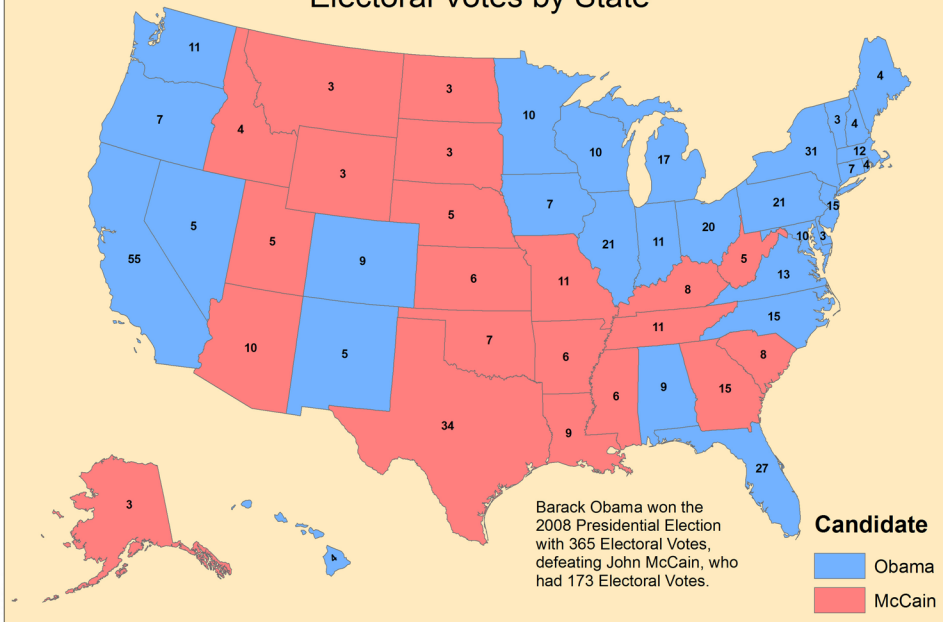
Electoral Votes by State

11
7
4
3
3
10
3
3
10
17
4
3 4
31 12
7 4
5
5
55
5
9
5
7
21
11
20
21
15
10 3
5
13
6
11
8
15
10
5
7
6
11
15
8
34
9
6
9
27
3
4

Barack Obama won the 2008 Presidential Election with 365 Electoral Votes, defeating John McCain, who had 173 Electoral Votes.

Candidate
Obama
McCain